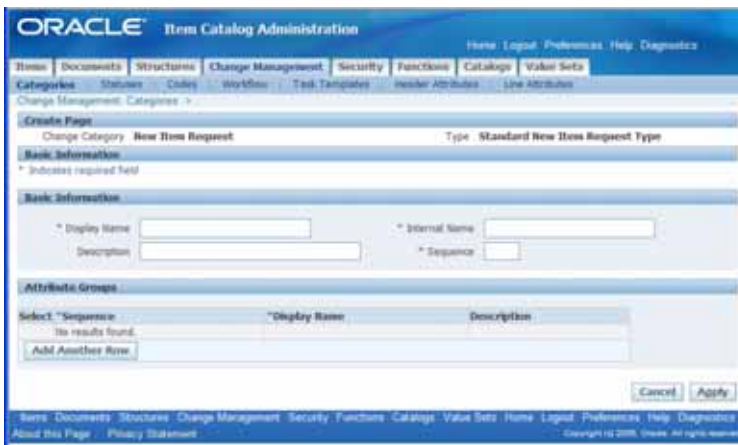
ORACLE Item Catalog Administration

Home Logout Preferences Help Diagnostics

Items Documents Structures Change Management Security Functions Catalogs Value Sets

Categories Statuses Codes Workflow Task Templates Header Attributes Line Attributes

Change Management: Categories >

Create Page

Change Category New Item Request

Type Standard New Item Request Type

Basic Information

* Indicates required field

Basic Information

* Display Name

* Internal Name

Description

* Sequence

Attribute Groups

| Select *Sequence | *Display Name | Description |
|---|---|---|
| No results found. | | |

Add Another Row

Cancel Apply

Items Documents Structures Change Management Security Functions Catalogs Value Sets Home Logout Preferences Help Diagnostics

About this Page Privacy Statement

Copyright (c) 2005, Oracle. All rights reserved.